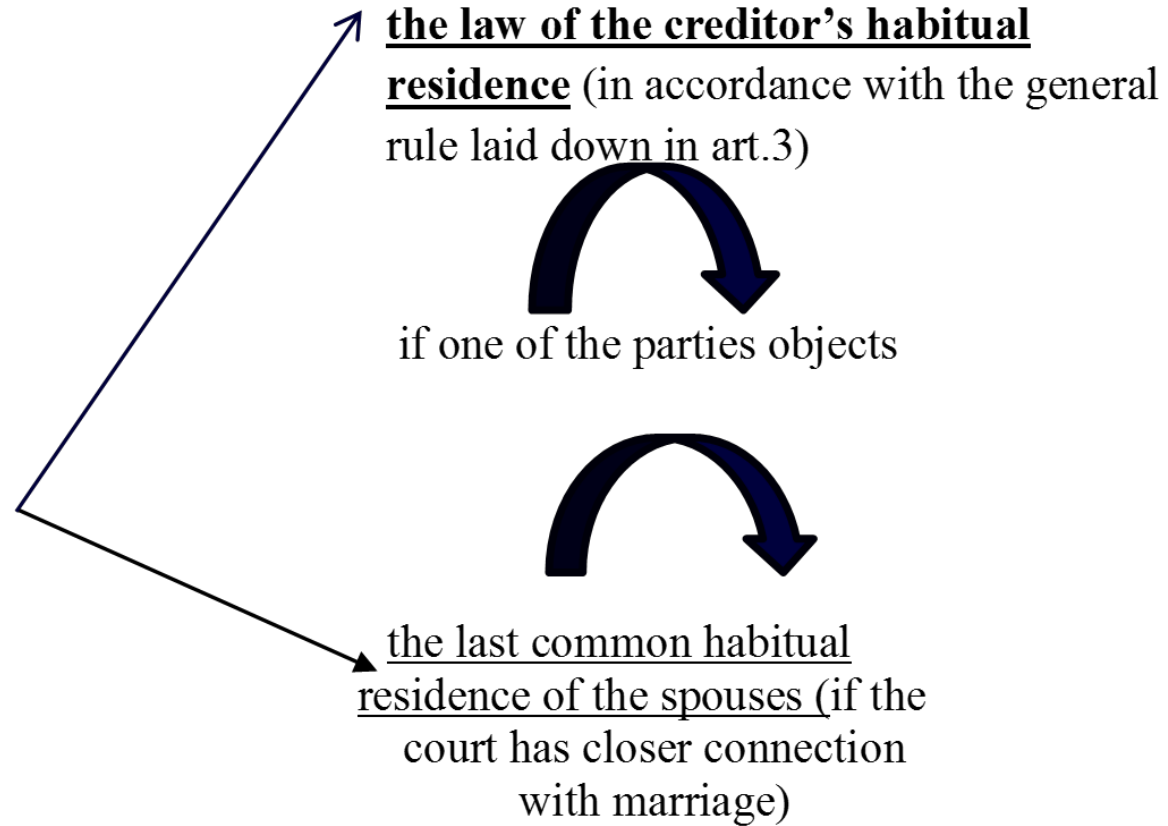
the law of the creditor’s habitual residence (in accordance with the general rule laid down in art.3)

if one of the parties objects

the last common habitual residence of the spouses (if the court has closer connection with marriage)